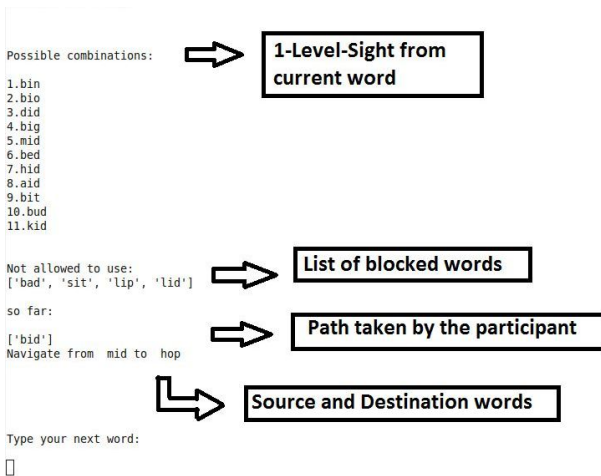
Possible combinations:

1-Level-Sight from current word

1.bin
2.bio
3.did
4.big
5.mid
6.bed
7.hid
8.aid
9.bit
10.bud
11.kid

Not allowed to use:
['bad', 'sit', 'lip', 'lid']

List of blocked words

so far:

['bid']
Navigate from mid to hop

Path taken by the participant

Source and Destination words

Type your next word: